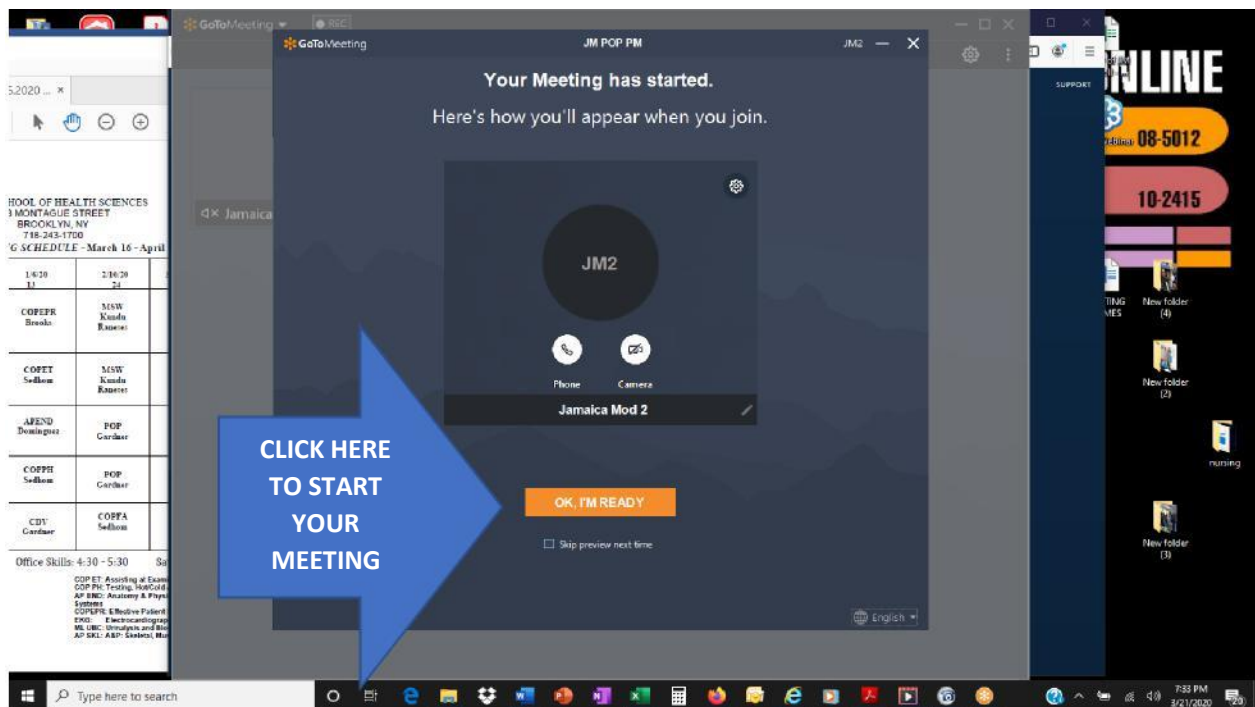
GoToMeeting

GoToMeeting JM POP PM JM2

Your Meeting has started.

Here's how you'll appear when you join.

JM2

Phone Camera

Jamaica Mod 2

CLICK HERE TO START YOUR MEETING

OK, I'M READY

Skip preview next time

English

5.2020 ... ×

HOOL OF HEALTH SCIENCES
3 MONTAGUE STREET
BROOKLYN, NY
718-243-1700
'G SCHEDULE - March 16 - April

| 1/6/20 | 2/10/20 |
|---|---|
| COPEPR Brooks | MSW Kundu Ramirez |
| COPET Sedhom | MSW Kundu Ramirez |
| APEND Dominguez | POP Gardner |
| COPPH Sedhom | POP Gardner |
| CDV Gardner | COPFA Sedhom |

Office Skills: 4:30 - 5:30

Jamaica

SUPPORT

NLINE

08-5012

10-2415

New folder (4)

New folder (2)

nursing

New folder (3)

Type here to search

7:33 PM 3/21/2020